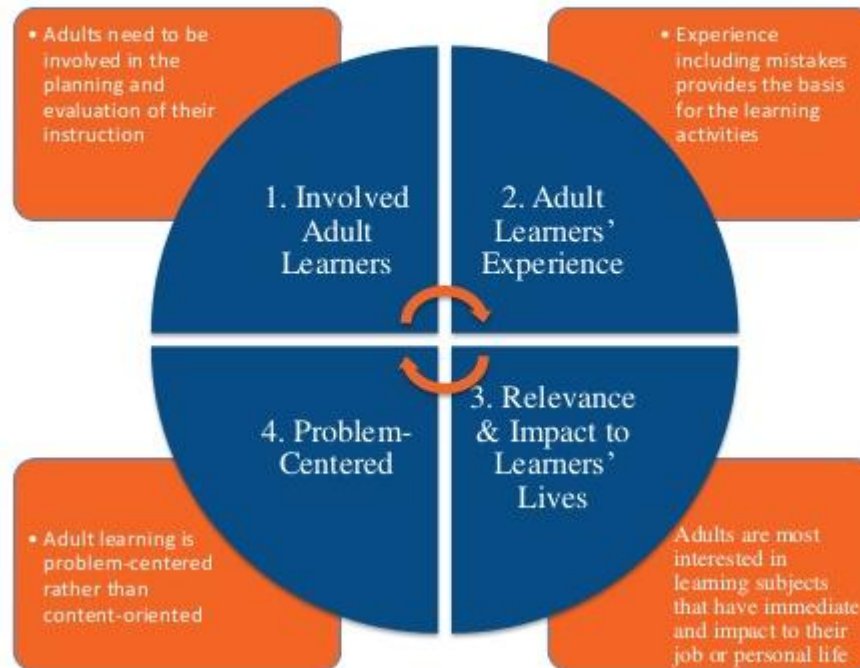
• Adults need to be involved in the planning and evaluation of their instruction

• Experience including mistakes provides the basis for the learning activities

1. Involved Adult Learners

2. Adult Learners' Experience

4. Problem-Centered

3. Relevance & Impact to Learners' Lives

• Adult learning is problem-centered rather than content-oriented

Adults are most interested in learning subjects that have immediate and impact to their job or personal life